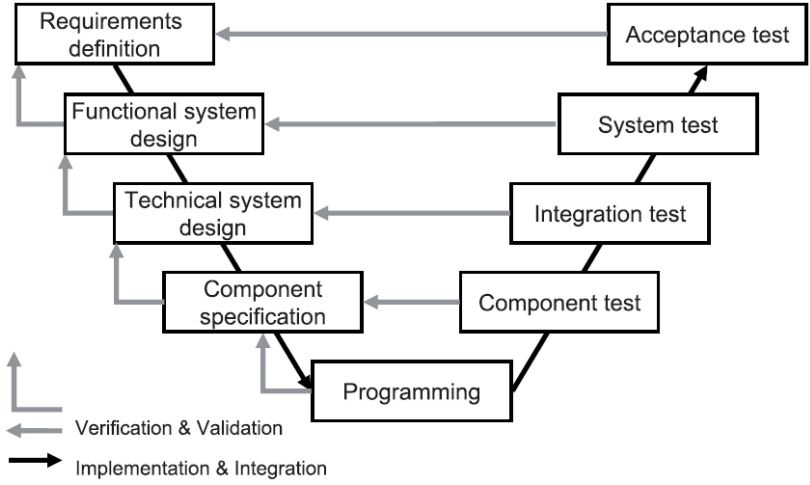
Requirements definition

Acceptance test

Functional system design

System test

Technical system design

Integration test

Component specification

Component test

Programming

Verification & Validation

Implementation & Integration